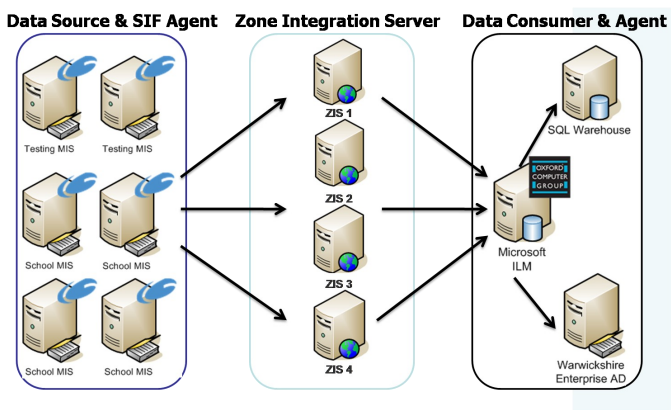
Data Source & SIF Agent

Testing MIS
Testing MIS
School MIS
School MIS
School MIS
School MIS

Zone Integration Server

ZIS 1
ZIS 2
ZIS 3
ZIS 4

Data Consumer & Agent

SQL Warehouse
OXFORD COMPUTER GROUP
Microsoft ILM
Warwickshire Enterprise AD